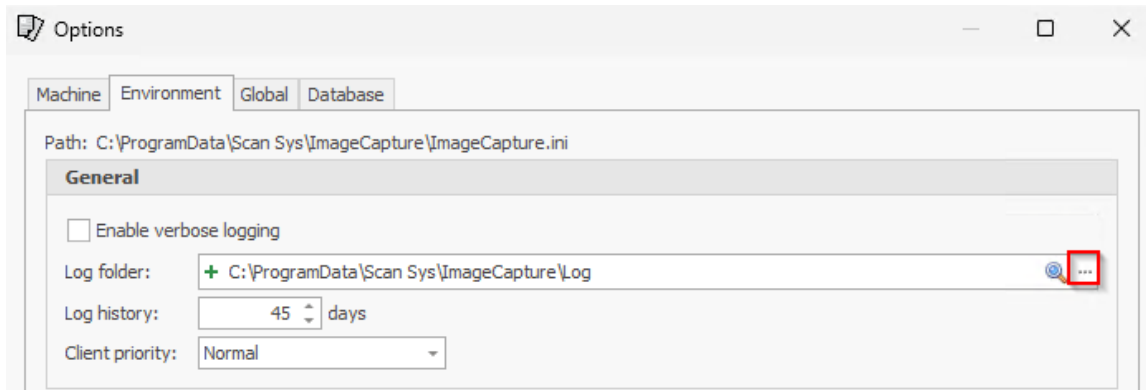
Options

Machine | Environment | Global | Database

Path: C:\ProgramData\Scan Sys\ImageCapture\ImageCapture.ini

General

Enable verbose logging

Log folder: + C:\ProgramData\Scan Sys\ImageCapture\Log ...

Log history: 45 days

Client priority: Normal